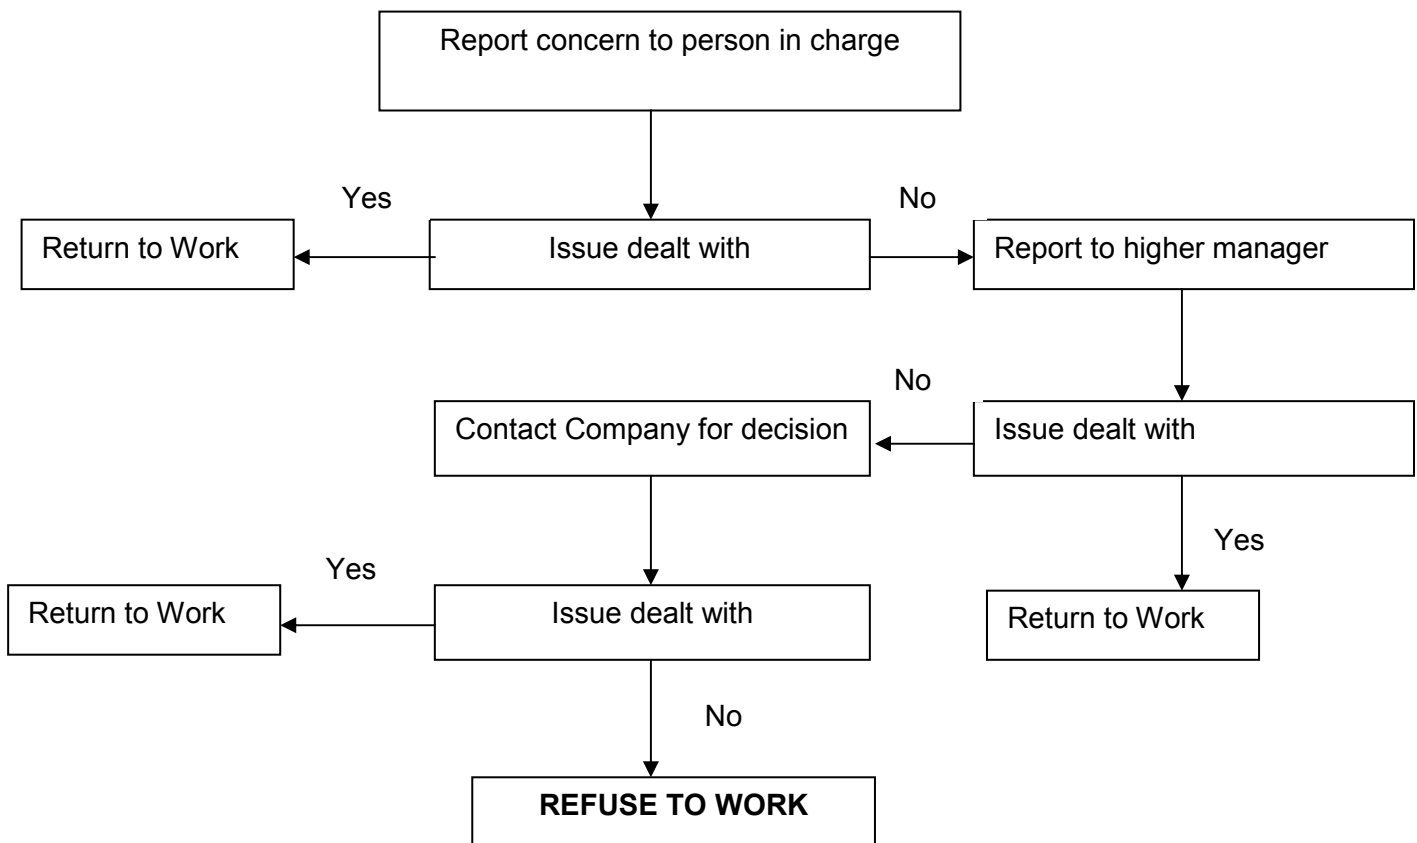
Report concern to person in charge

Yes

No

Return to Work

Issue dealt with

Report to higher manager

No

Contact Company for decision

Issue dealt with

Yes

Yes

Return to Work

Issue dealt with

Return to Work

No

**REFUSE TO WORK**